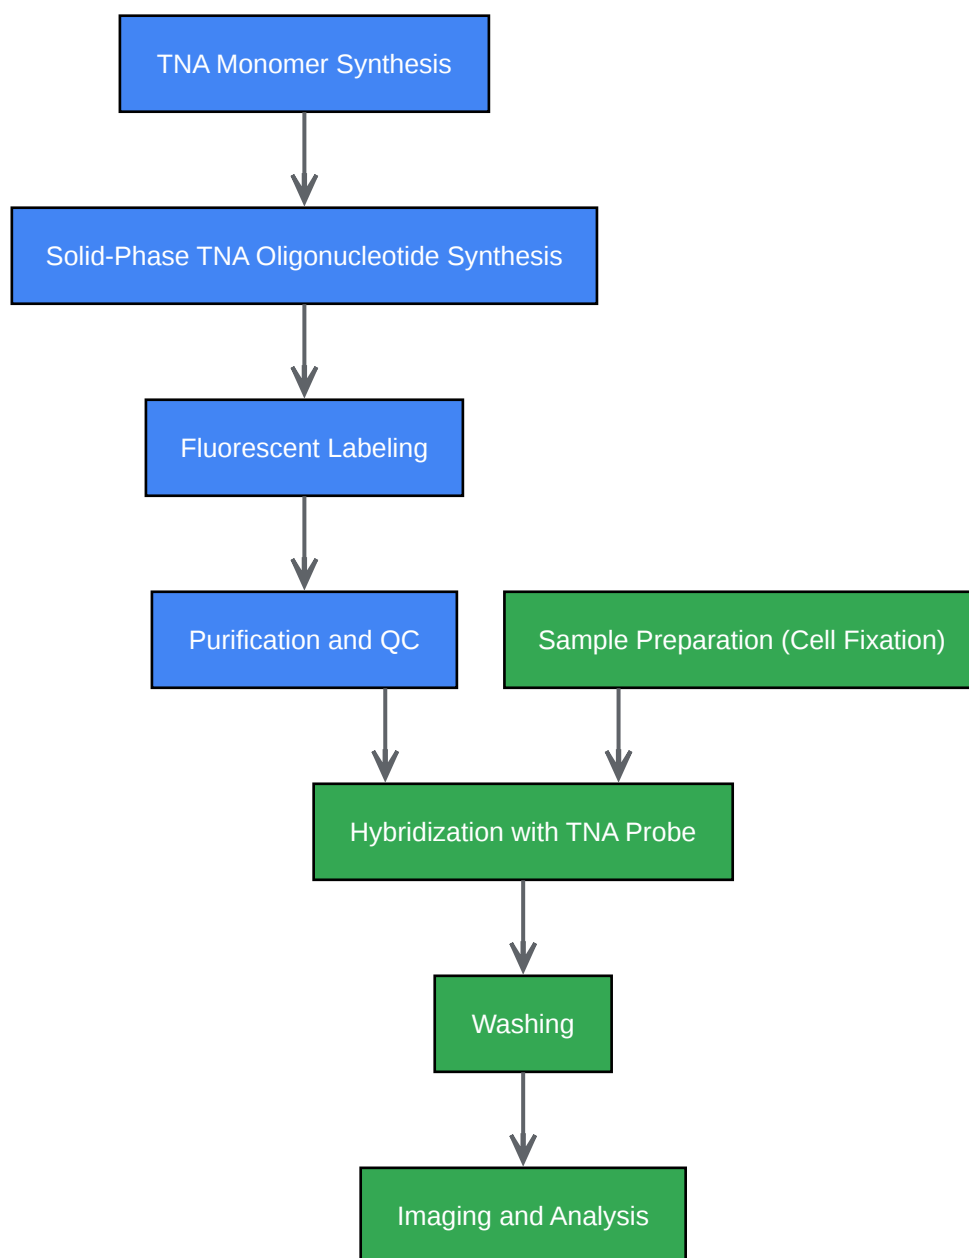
TNA Monomer Synthesis

Solid-Phase TNA Oligonucleotide Synthesis

Fluorescent Labeling

Purification and QC

Sample Preparation (Cell Fixation)

Hybridization with TNA Probe

Washing

Imaging and Analysis